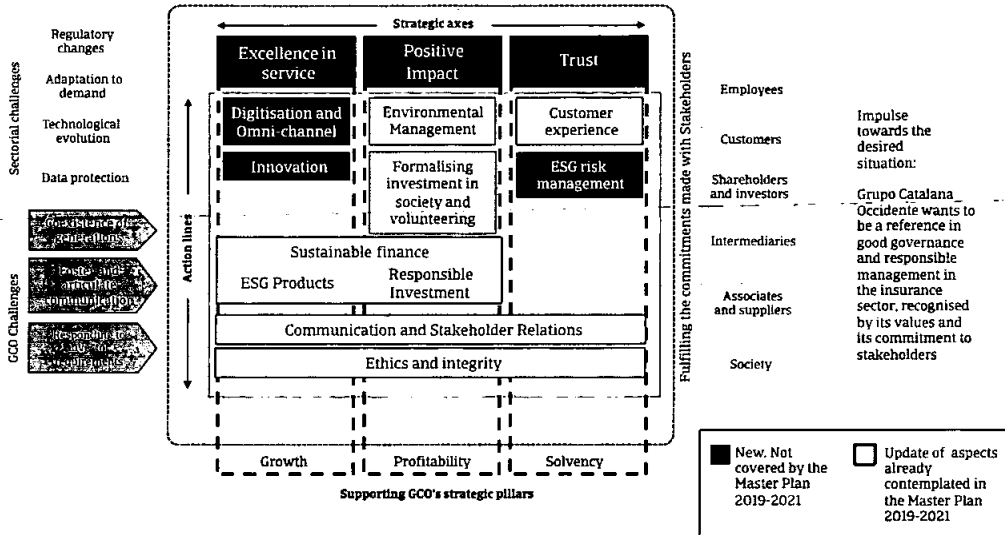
Sectorial challenges

Regulatory changes

Adaptation to demand

Technological evolution

Data protection

GCO Challenges

Coexistence of generations

Foster and articulate communication

Responding to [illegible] requirements

Strategic axes

Excellence in service

Positive Impact

Trust

Action lines

Digitisation and Omni-channel

Innovation

Environmental Management

Formalising investment in society and volunteering

Customer experience

ESG risk management

Sustainable finance

ESG Products

Responsible Investment

Communication and Stakeholder Relations

Ethics and integrity

Growth

Profitability

Solvency

Supporting GCO's strategic pillars

Fulfilling the commitments made with Stakeholders

Employees

Customers

Shareholders and investors

Intermediaries

Associates and suppliers

Society

Impulse towards the desired situation:

Grupo Catalana Occidente wants to be a reference in good governance and responsible management in the insurance sector, recognised by its values and its commitment to stakeholders

New. Not covered by the Master Plan 2019-2021

Update of aspects already contemplated in the Master Plan 2019-2021